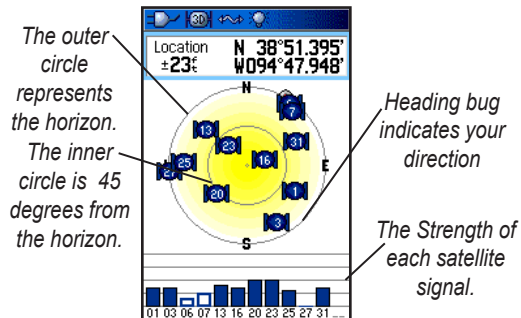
The outer circle represents the horizon.

The inner circle is 45 degrees from the horizon.

3D

Location
±23ft

N 38°51.395'
W094°47.948'

N
E
S

13
23
16
31
25
20
1
3
7

Heading bug indicates your direction

The Strength of each satellite signal.

01 03 06 07 13 16 20 23 25 27 31